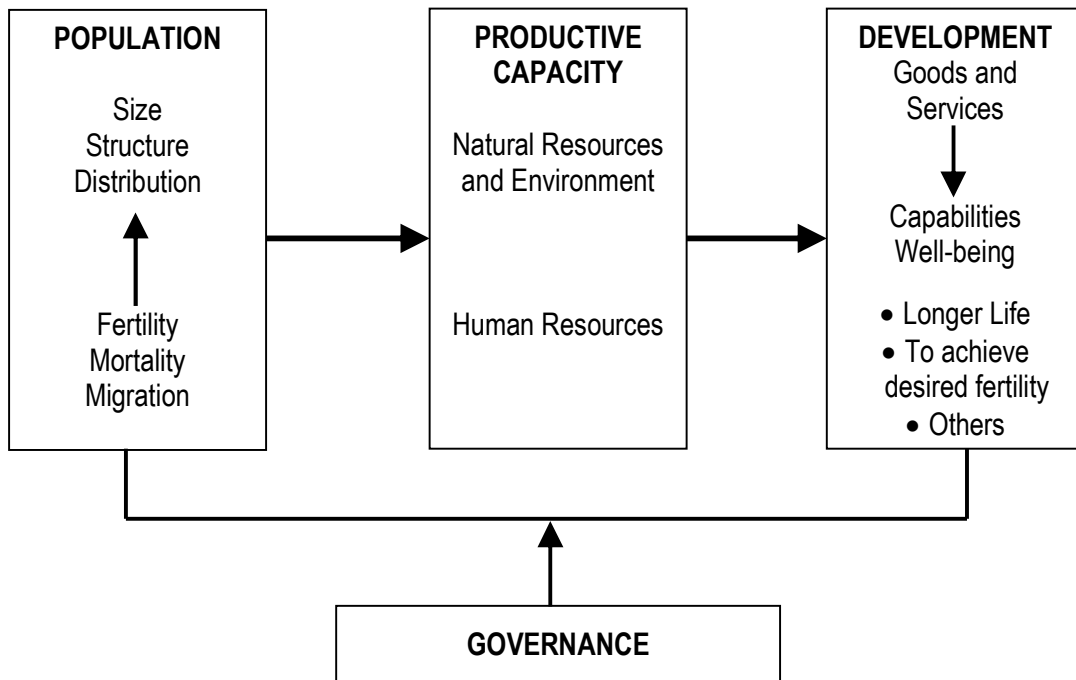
POPULATION

Size
Structure
Distribution

Fertility
Mortality
Migration

PRODUCTIVE CAPACITY

Natural Resources and Environment

Human Resources

DEVELOPMENT
Goods and Services

Capabilities
Well-being

• Longer Life
• To achieve desired fertility
• Others

GOVERNANCE